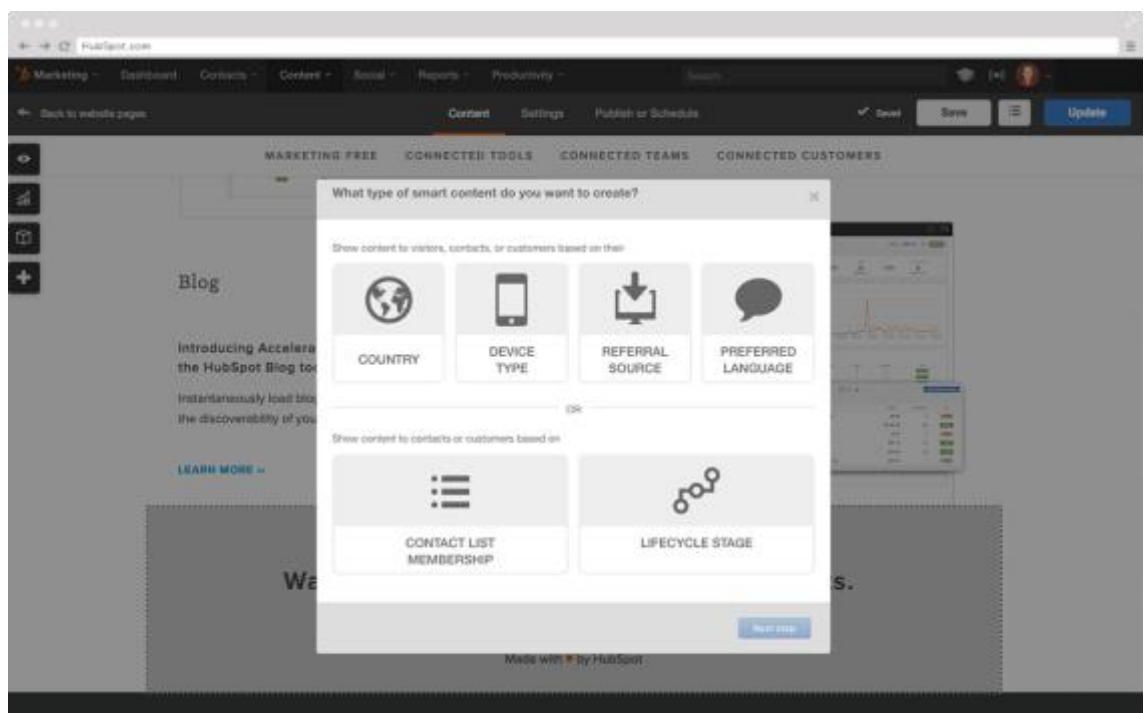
HubSpot.com

Marketing Dashboard Contacts Content Social Reports Productivity Search

Back to website pages Content Settings Publish or Schedule ✓ Saved Save Update

MARKETING FREE CONNECTED TOOLS CONNECTED TEAMS CONNECTED CUSTOMERS

Blog

Introducing Accelera
the HubSpot Blog to

Instantaneously load blo
the discoverability of you

LEARN MORE »

Wa

s.

Made with ♥ by HubSpot

What type of smart content do you want to create?

×

Show content to visitors, contacts, or customers based on their

COUNTRY

DEVICE TYPE

REFERRAL SOURCE

PREFERRED LANGUAGE

OR

Show content to contacts or customers based on

CONTACT LIST MEMBERSHIP

LIFECYCLE STAGE

Next step